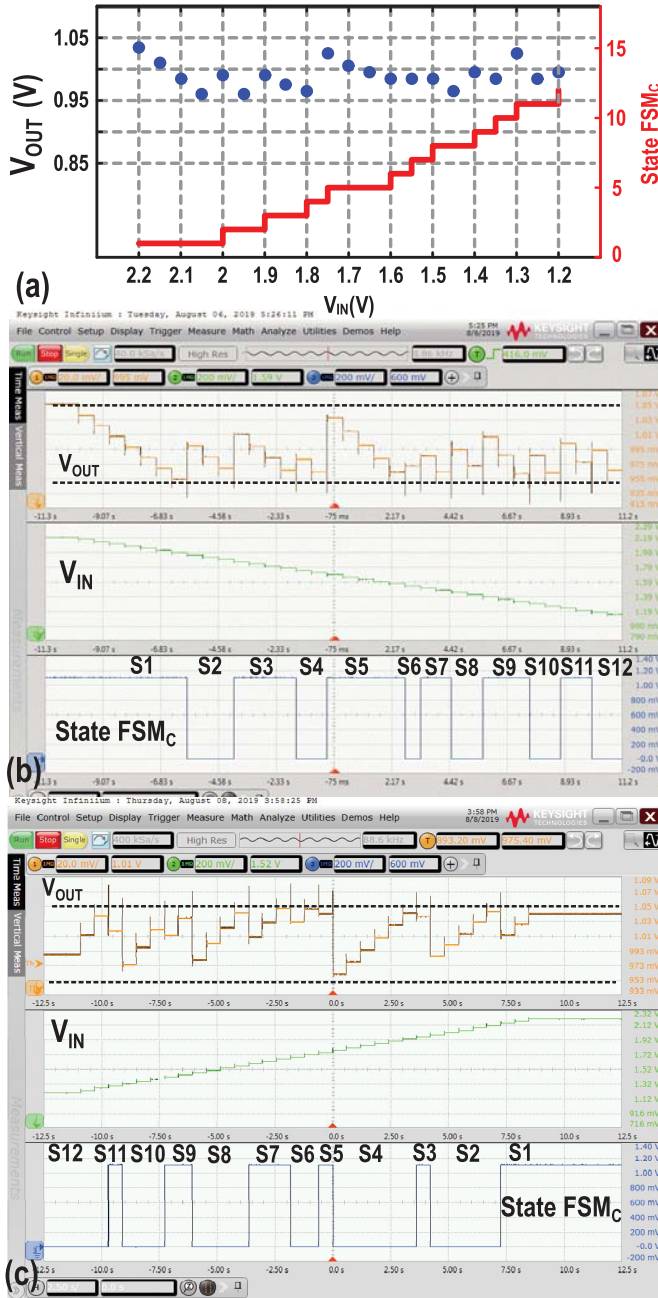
1.05
0.95
0.85
$V_{OUT}$ (V)
15
10
5
0
State $FSM_C$
2.2 2.1 2 1.9 1.8 1.7 1.6 1.5 1.4 1.3 1.2
$V_{IN}$(V)
(a)

Keysight Infiniium : Tuesday, August 06, 2019 5:26:11 PM
File Control Setup Display Trigger Measure Math Analyze Utilities Demos Help
5:25 PM 8/8/2019 KEYSIGHT TECHNOLOGIES
Run Stop Single 50.0 kSa/s High Res 1.86 kHz 416.0 mV
20.0 mV/ 985 mV 200 mV/ 1.59 V 200 mV/ 600 mV
Time Meas Vertical Meas
$V_{OUT}$
1.07 V 1.05 V 1.03 V 1.01 V 995 mV 975 mV 955 mV 935 mV 915 mV
-11.3 s -9.07 s -6.83 s -4.58 s -2.33 s -75 ms 2.17 s 4.42 s 6.67 s 8.93 s 11.2 s
$V_{IN}$
2.39 V 2.19 V 1.99 V 1.79 V 1.59 V 1.39 V 1.19 V 990 mV 790 mV
-11.3 s -9.07 s -6.83 s -4.58 s -2.33 s -75 ms 2.17 s 4.42 s 6.67 s 8.93 s 11.2 s
S1 S2 S3 S4 S5 S6 S7 S8 S9 S10 S11 S12
State $FSM_C$
1.40 V 1.20 V 1.00 V 800 mV 600 mV 400 mV 200 mV -0.0 V -200 mV
(b)
-11.3 s -9.07 s -6.83 s -4.58 s -2.33 s -75 ms 2.17 s 4.42 s 6.67 s 8.93 s 11.2 s

Keysight Infiniium : Thursday, August 08, 2019 3:58:25 PM
File Control Setup Display Trigger Measure Math Analyze Utilities Demos Help
3:58 PM 8/8/2019 KEYSIGHT TECHNOLOGIES
Run Stop Single 400 kSa/s High Res 88.6 kHz 393.20 mV 375.40 mV
20.0 mV/ 1.01 V 200 mV/ 1.52 V 200 mV/ 600 mV
Time Meas Vertical Meas
$V_{OUT}$
1.09 V 1.07 V 1.05 V 1.03 V 1.01 V 993 mV 973 mV 953 mV 933 mV
-12.5 s -10.0 s -7.50 s -5.00 s -2.50 s 0.0 s 2.50 s 5.00 s 7.50 s 10.0 s 12.5 s
$V_{IN}$
2.32 V 2.12 V 1.92 V 1.72 V 1.52 V 1.32 V 1.12 V 916 mV 716 mV
-12.5 s -10.0 s -7.50 s -5.00 s -2.50 s 0.0 s 2.50 s 5.00 s 7.50 s 10.0 s 12.5 s
S12 S11 S10 S9 S8 S7 S6 S5 S4 S3 S2 S1
State $FSM_C$
1.40 V 1.20 V 1.00 V 800 mV 600 mV 400 mV 200 mV -0.0 V -200 mV
(c)
-12.5 s -10.0 s -7.50 s -5.00 s -2.50 s 0.0 s 2.50 s 5.00 s 7.50 s 10.0 s 12.5 s